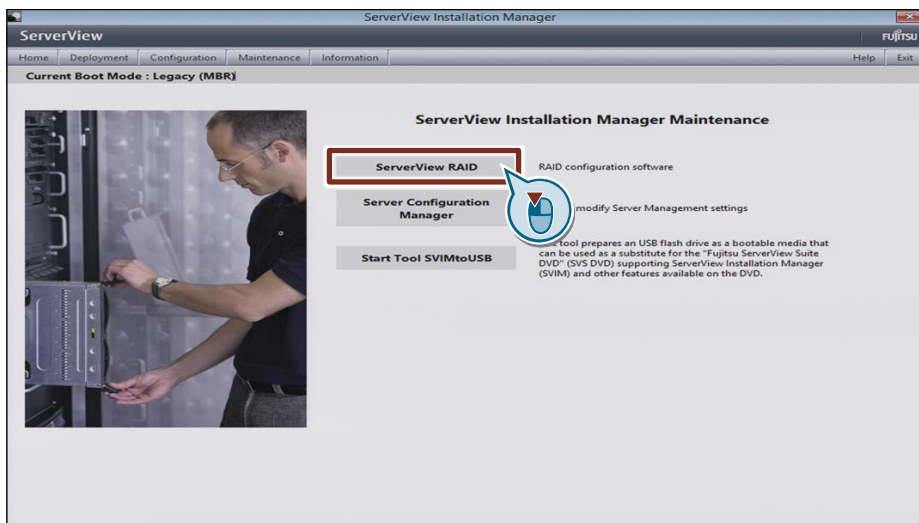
ServerView Installation Manager

ServerView

FUJITSU

Home Deployment Configuration Maintenance Information

Help Exit

Current Boot Mode : Legacy (MBR)

ServerView Installation Manager Maintenance

ServerView RAID

RAID configuration software

Server Configuration Manager

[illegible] modify Server Management settings

Start Tool SVIMtoUSB

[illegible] tool prepares an USB flash drive as a bootable media that can be used as a substitute for the "Fujitsu ServerView Suite DVD" (SVS DVD) supporting ServerView Installation Manager (SVIM) and other features available on the DVD.